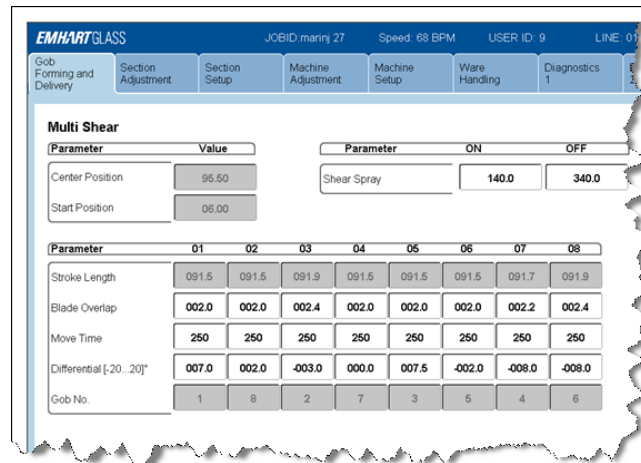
EMHARTGLASS JOBID:marinj 27 Speed: 68 BPM USER ID: 9 LINE: 01

Gob Forming and Delivery | Section Adjustment | Section Setup | Machine Adjustment | Machine Setup | Ware Handling | Diagnostics 1

Multi Shear

| Parameter | Value |
|---|---|
| Center Position | 95.50 |
| Start Position | 06.00 |

| Parameter | ON | OFF |
|---|---|---|
| Shear Spray | 140.0 | 340.0 |

| Parameter | 01 | 02 | 03 | 04 | 05 | 06 | 07 | 08 |
|---|---|---|---|---|---|---|---|---|
| Stroke Length | 091.5 | 091.5 | 091.9 | 091.5 | 091.5 | 091.5 | 091.7 | 091.9 |
| Blade Overlap | 002.0 | 002.0 | 002.4 | 002.0 | 002.0 | 002.0 | 002.2 | 002.4 |
| Move Time | 250 | 250 | 250 | 250 | 250 | 250 | 250 | 250 |
| Differential [-20...20]" | 007.0 | 002.0 | -003.0 | 000.0 | 007.5 | -002.0 | -008.0 | -008.0 |
| Gob No. | 1 | 8 | 2 | 7 | 3 | 5 | 4 | 6 |